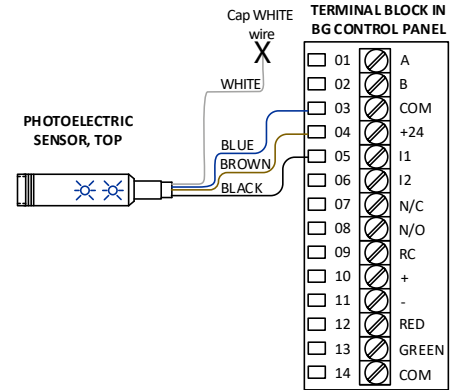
Cap WHITE wire
X

TERMINAL BLOCK IN BG CONTROL PANEL

PHOTOELECTRIC SENSOR, TOP

WHITE
BLUE
BROWN
BLACK

| | |
|---|---|
| 01 | A |
| 02 | B |
| 03 | COM |
| 04 | +24 |
| 05 | I1 |
| 06 | I2 |
| 07 | N/C |
| 08 | N/O |
| 09 | RC |
| 10 | + |
| 11 | - |
| 12 | RED |
| 13 | GREEN |
| 14 | COM |